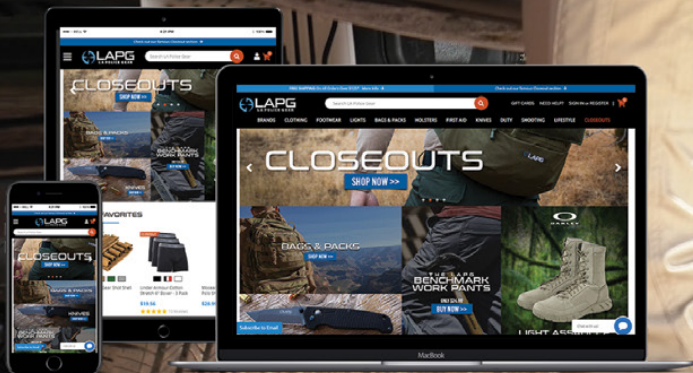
LAPG
LA POLICE GEAR
Search LA Police Gear
CLOSEOUTS
SHOP NOW >>
BAGS & PACKS
BENCHMARK WORK PANTS
FAVORITES
Under Armour Exclusive Stretch 6" Boxer - 3 Pack
$19.56
$26.9
FREE SHIPPING On All Orders Over $125* More Info
Check out our Veteran Discount section
GIFT CARDS
NEED HELP?
SIGN IN or REGISTER
BRANDS
CLOTHING
FOOTWEAR
LIGHTS
BAGS & PACKS
HOLSTERS
FIRST AID
KNIVES
DUTY
SHOOTING
LIFESTYLE
CLOSEOUTS
LAPG
SHOP NOW
THE LAPG
ONLY $24.99
BUY NOW >>
OAKLEY
LIGHT ASSAULT
Subscribe to Email
MacBook
KNIVES
BENCHMARK WORK PANTS